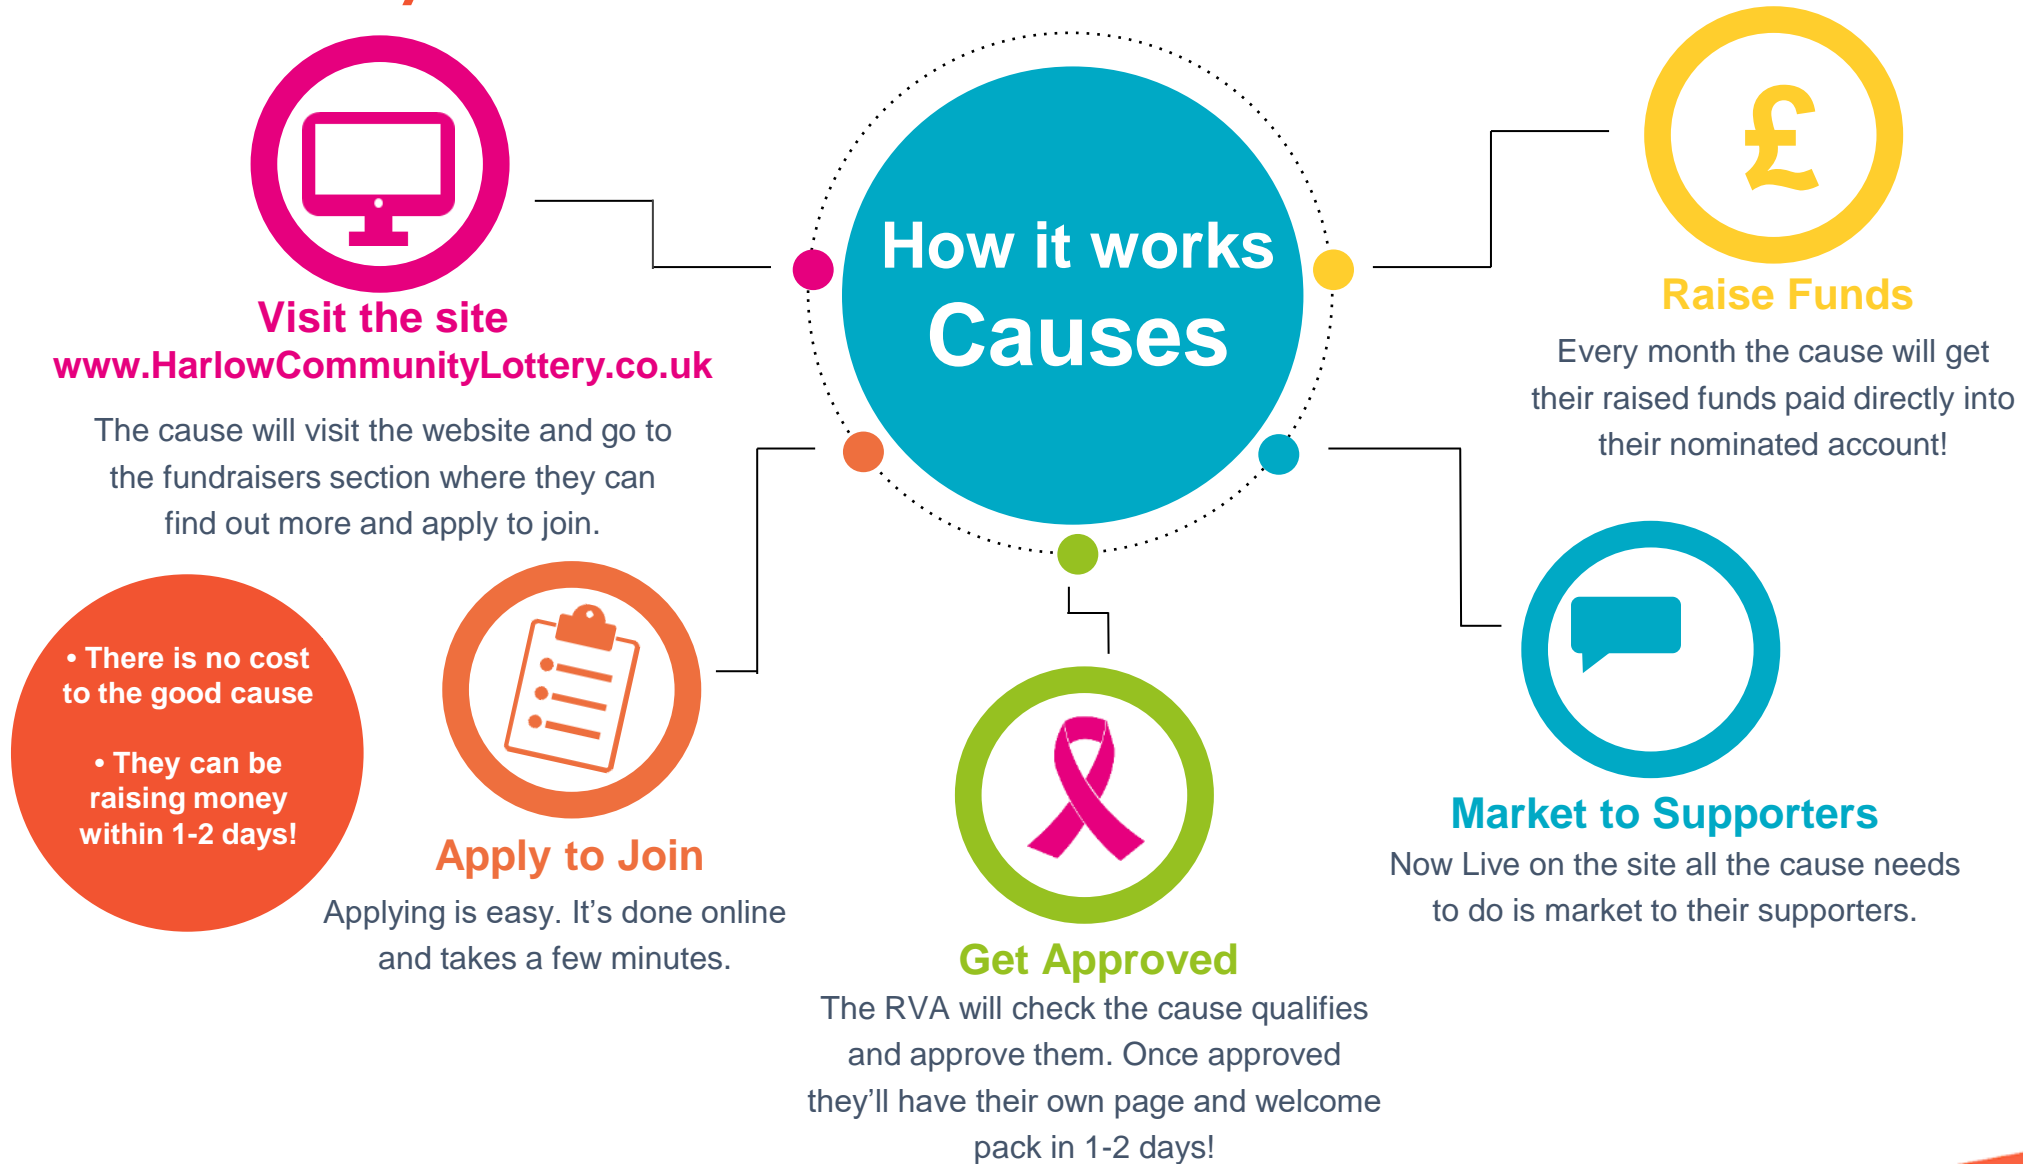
How it works
Causes

Visit the site
www.HarlowCommunityLottery.co.uk

The cause will visit the website and go to the fundraisers section where they can find out more and apply to join.

• There is no cost to the good cause

• They can be raising money within 1-2 days!

Apply to Join
Applying is easy. It's done online and takes a few minutes.

Get Approved
The RVA will check the cause qualifies and approve them. Once approved they'll have their own page and welcome pack in 1-2 days!

Market to Supporters
Now Live on the site all the cause needs to do is market to their supporters.

£

Raise Funds
Every month the cause will get their raised funds paid directly into their nominated account!